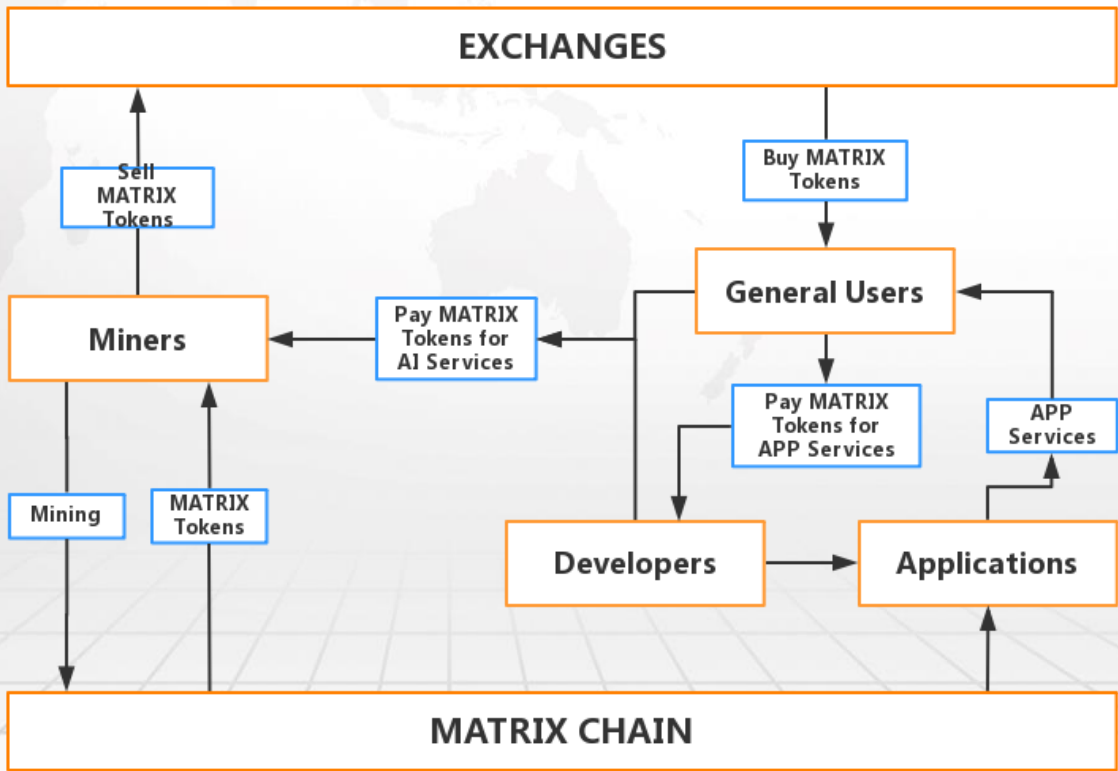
EXCHANGES

Sell MATRIX Tokens

Buy MATRIX Tokens

General Users

Miners

Pay MATRIX Tokens for AI Services

Pay MATRIX Tokens for APP Services

APP Services

Mining

MATRIX Tokens

Developers

Applications

MATRIX CHAIN